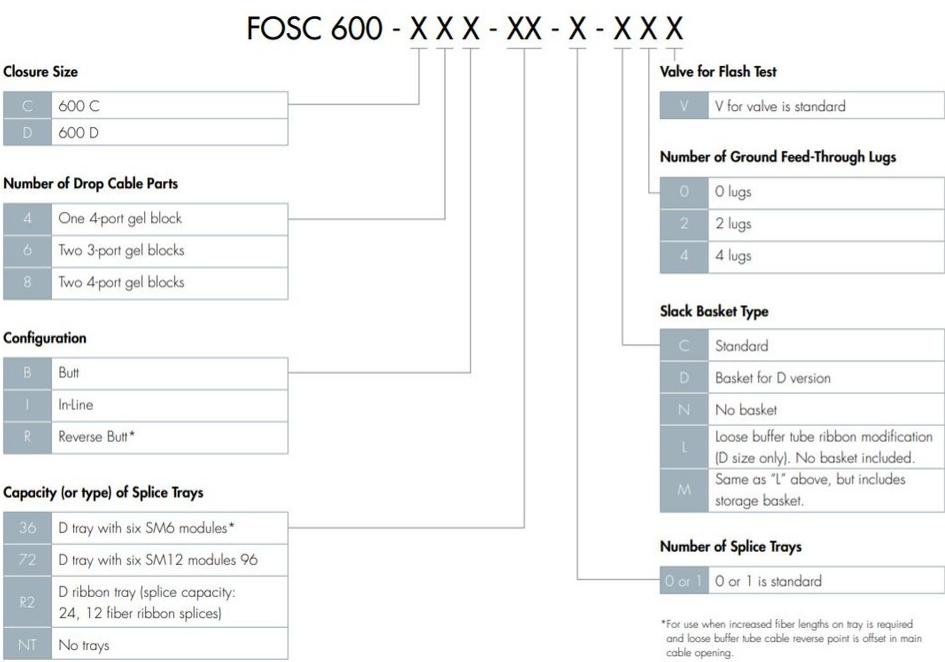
FOSC 600 - X X X - XX - X - X X X

Closure Size

| C | 600 C |
|---|---|
| D | 600 D |

Number of Drop Cable Parts

| 4 | One 4-port gel block |
|---|---|
| 6 | Two 3-port gel blocks |
| 8 | Two 4-port gel blocks |

Configuration

| B | Butt |
|---|---|
| I | In-Line |
| R | Reverse Butt* |

Capacity (or type) of Splice Trays

| 36 | D tray with six SM6 modules* |
|---|---|
| 72 | D tray with six SM12 modules 96 |
| R2 | D ribbon tray (splice capacity: 24, 12 fiber ribbon splices) |
| NT | No trays |

Valve for Flash Test

| V | V for valve is standard |
|---|---|

Number of Ground Feed-Through Lugs

| 0 | 0 lugs |
|---|---|
| 2 | 2 lugs |
| 4 | 4 lugs |

Slack Basket Type

| C | Standard |
|---|---|
| D | Basket for D version |
| N | No basket |
| L | Loose buffer tube ribbon modification (D size only). No basket included. |
| M | Same as "L" above, but includes storage basket. |

Number of Splice Trays

| 0 or 1 | 0 or 1 is standard |
|---|---|

*For use when increased fiber lengths on tray is required and loose buffer tube cable reverse point is offset in main cable opening.